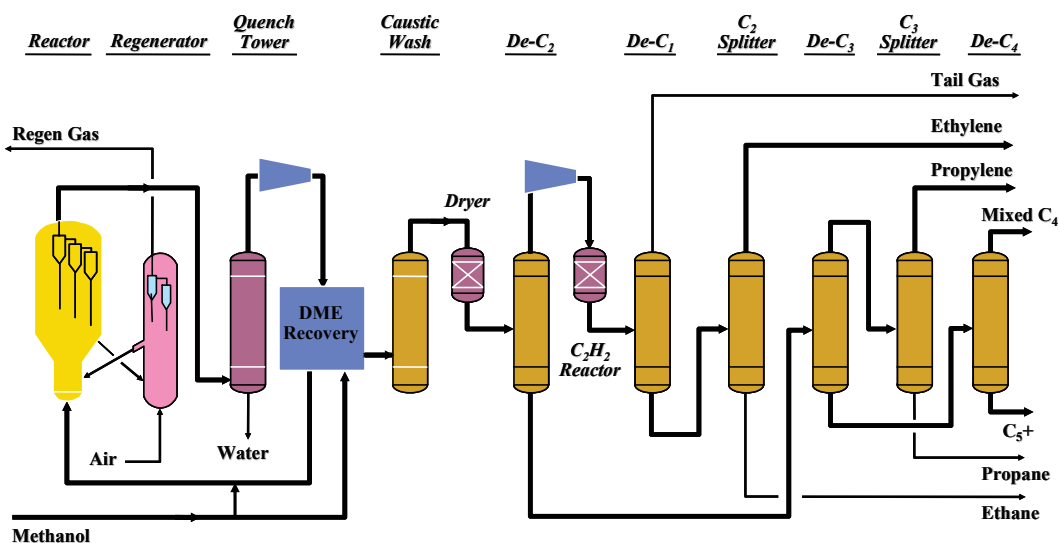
Reactor
Regenerator
Quench Tower
Caustic Wash
De-$C_2$
De-$C_1$
$C_2$ Splitter
De-$C_3$
$C_3$ Splitter
De-$C_4$

Tail Gas
Regen Gas
Ethylene
Propylene
Dryer
Mixed $C_4$
DME Recovery
$C_2H_2$ Reactor
Air
Water
$C_5$+
Propane
Methanol
Ethane